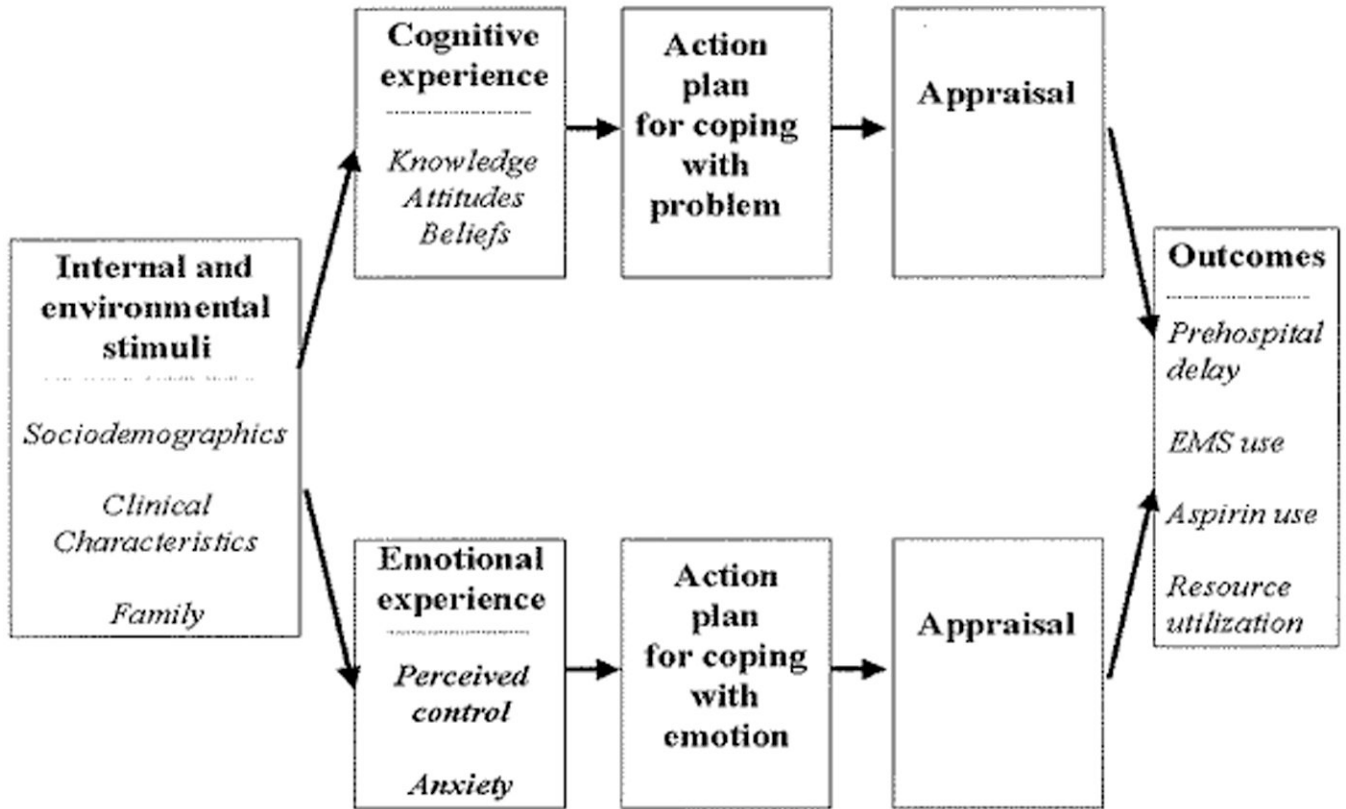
Internal and environmental stimuli

Sociodemographics

Clinical Characteristics

Family

Cognitive experience

Knowledge
Attitudes
Beliefs

Action plan for coping with problem

Appraisal

Emotional experience

Perceived control

Anxiety

Action plan for coping with emotion

Appraisal

Outcomes

Prehospital delay

EMS use

Aspirin use

Resource utilization